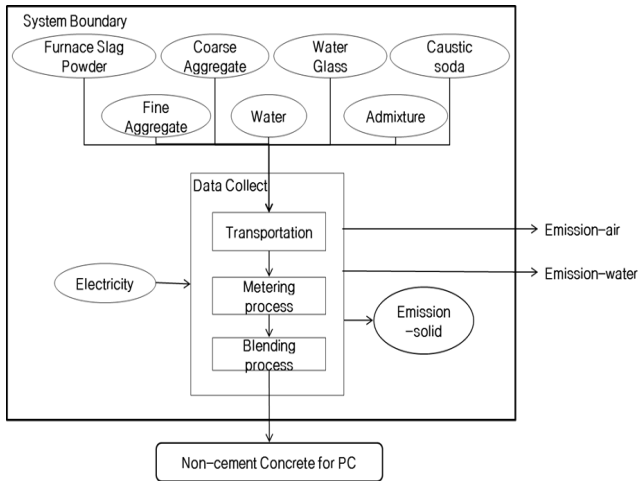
System Boundary

Furnace Slag Powder

Coarse Aggregate

Water Glass

Caustic soda

Fine Aggregate

Water

Admixture

Data Collect

Transportation

Metering process

Blending process

Electricity

Emission-air

Emission-water

Emission -solid

Non-cement Concrete for PC